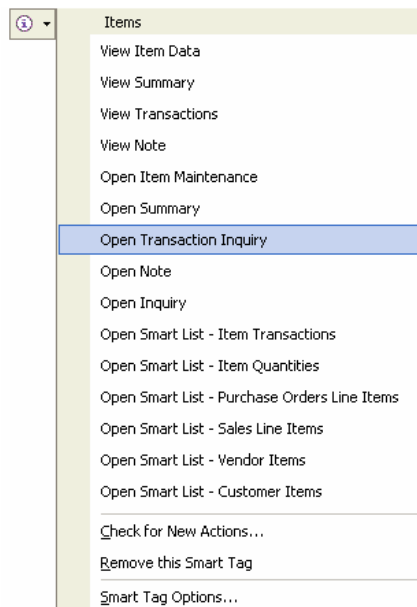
Items

View Item Data

View Summary

View Transactions

View Note

Open Item Maintenance

Open Summary

Open Transaction Inquiry

Open Note

Open Inquiry

Open Smart List - Item Transactions

Open Smart List - Item Quantities

Open Smart List - Purchase Orders Line Items

Open Smart List - Sales Line Items

Open Smart List - Vendor Items

Open Smart List - Customer Items

Check for New Actions...

Remove this Smart Tag

Smart Tag Options...